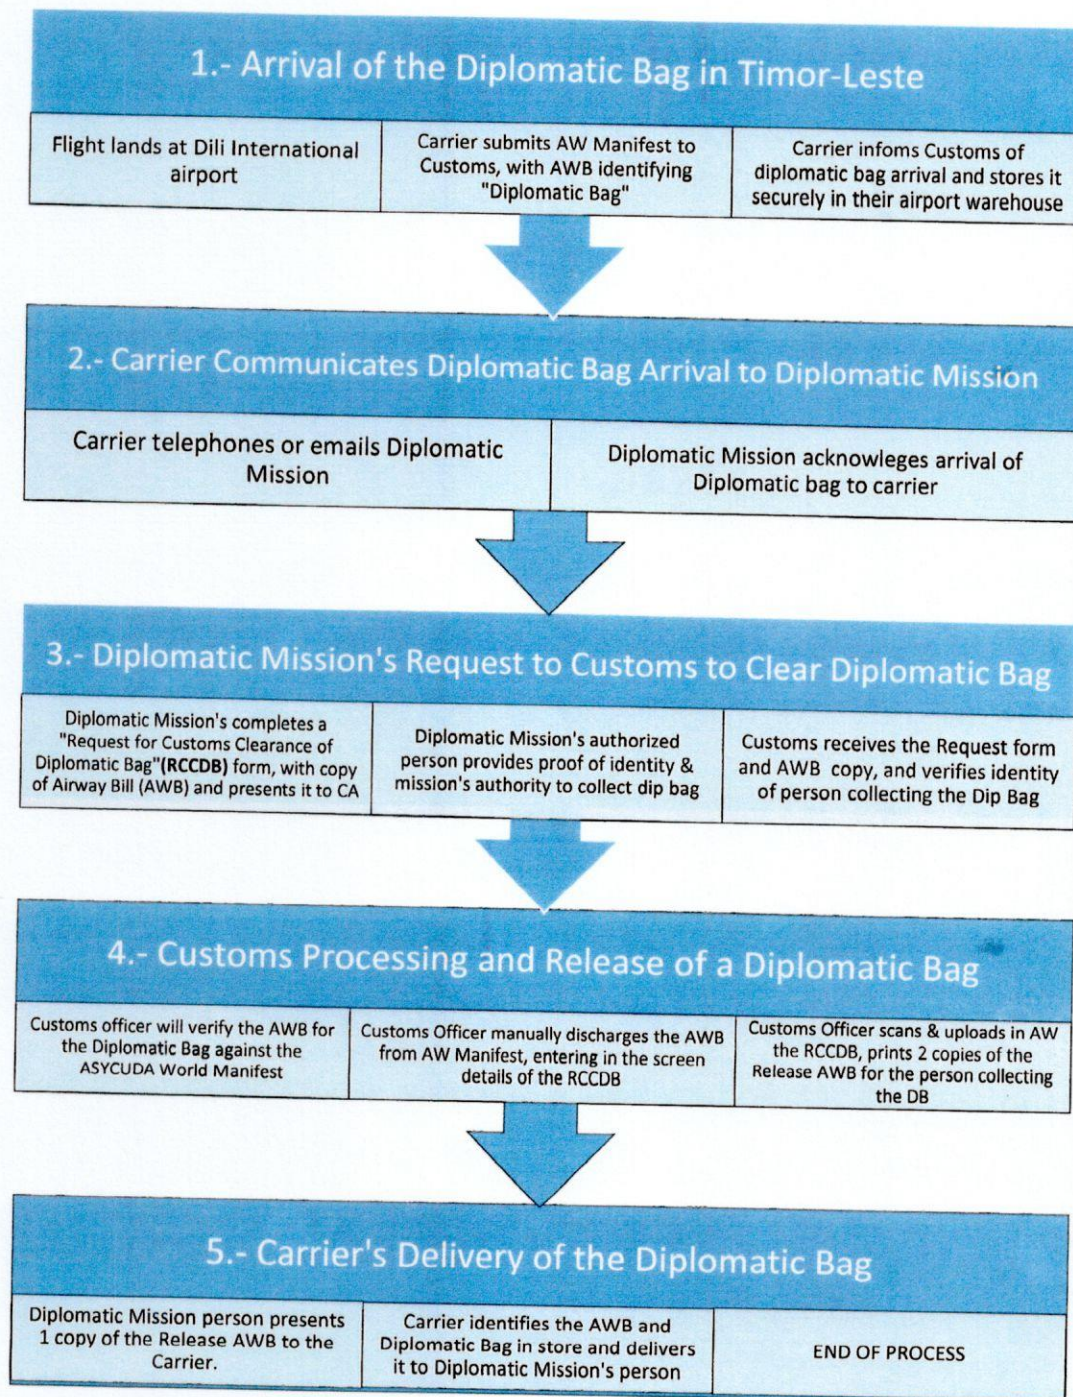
1.- Arrival of the Diplomatic Bag in Timor-Leste

| Flight lands at Dili International airport | Carrier submits AW Manifest to Customs, with AWB identifying "Diplomatic Bag" | Carrier infoms Customs of diplomatic bag arrival and stores it securely in their airport warehouse |
|---|---|---|

2.- Carrier Communicates Diplomatic Bag Arrival to Diplomatic Mission

| Carrier telephones or emails Diplomatic Mission | Diplomatic Mission acknowleges arrival of Diplomatic bag to carrier |
|---|---|

3.- Diplomatic Mission's Request to Customs to Clear Diplomatic Bag

| Diplomatic Mission's completes a "Request for Customs Clearance of Diplomatic Bag"(RCCDB) form, with copy of Airway Bill (AWB) and presents it to CA | Diplomatic Mission's authorized person provides proof of identity & mission's authority to collect dip bag | Customs receives the Request form and AWB copy, and verifies identity of person collecting the Dip Bag |
|---|---|---|

4.- Customs Processing and Release of a Diplomatic Bag

| Customs officer will verify the AWB for the Diplomatic Bag against the ASYCUDA World Manifest | Customs Officer manually discharges the AWB from AW Manifest, entering in the screen details of the RCCDB | Customs Officer scans & uploads in AW the RCCDB, prints 2 copies of the Release AWB for the person collecting the DB |
|---|---|---|

5.- Carrier's Delivery of the Diplomatic Bag

| Diplomatic Mission person presents 1 copy of the Release AWB to the Carrier. | Carrier identifies the AWB and Diplomatic Bag in store and delivers it to Diplomatic Mission's person | END OF PROCESS |
|---|---|---|